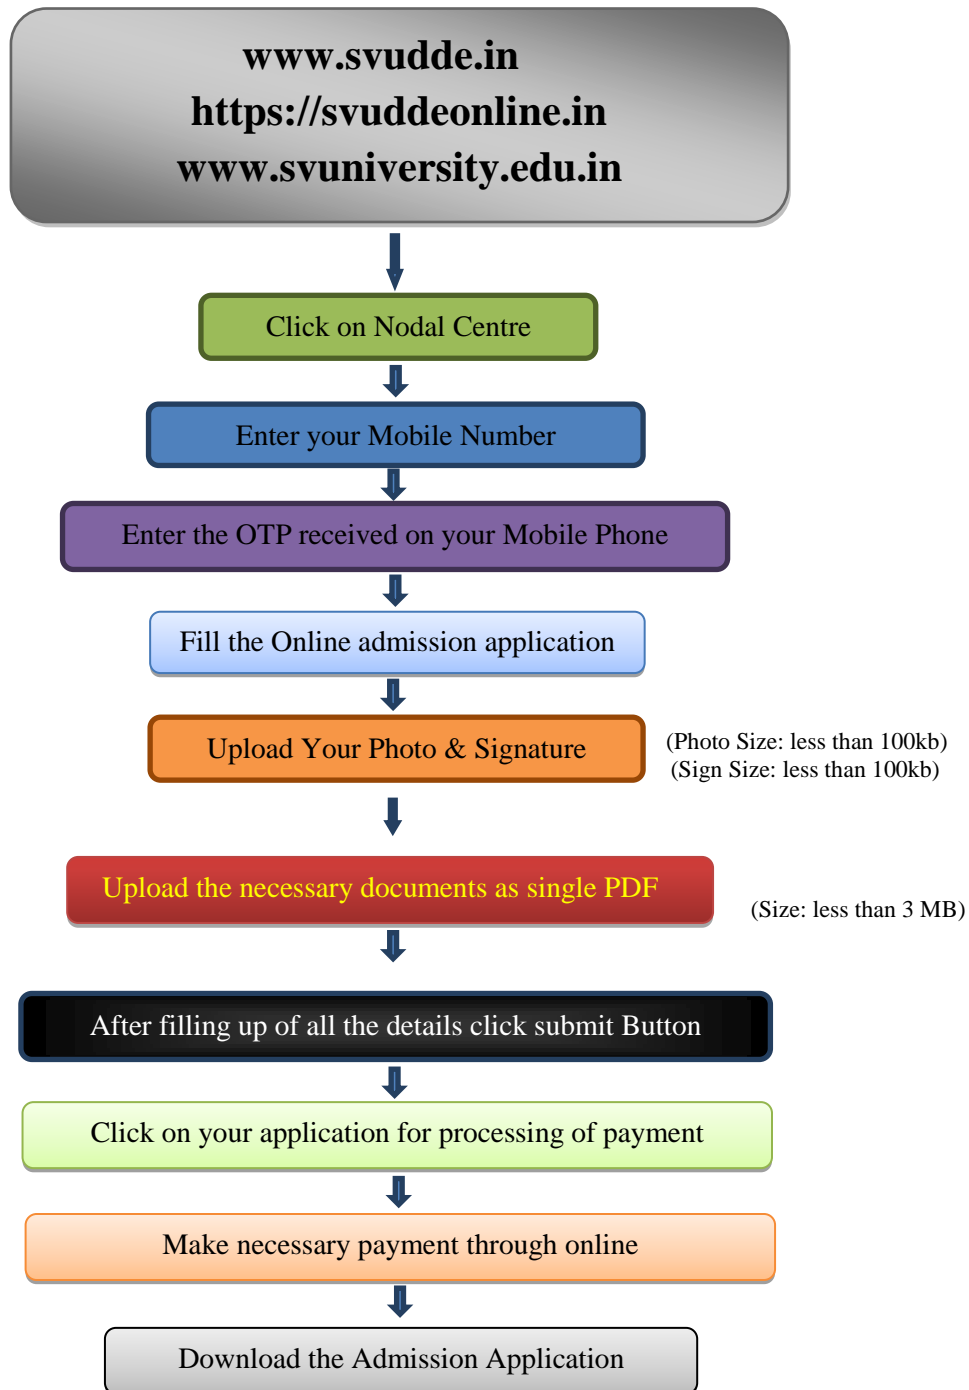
www.svudde.in
https://svuddeonline.in
www.svuniversity.edu.in

Click on Nodal Centre

Enter your Mobile Number

Enter the OTP received on your Mobile Phone

Fill the Online admission application

Upload Your Photo & Signature

(Photo Size: less than 100kb)
(Sign Size: less than 100kb)

Upload the necessary documents as single PDF

(Size: less than 3 MB)

After filling up of all the details click submit Button

Click on your application for processing of payment

Make necessary payment through online

Download the Admission Application